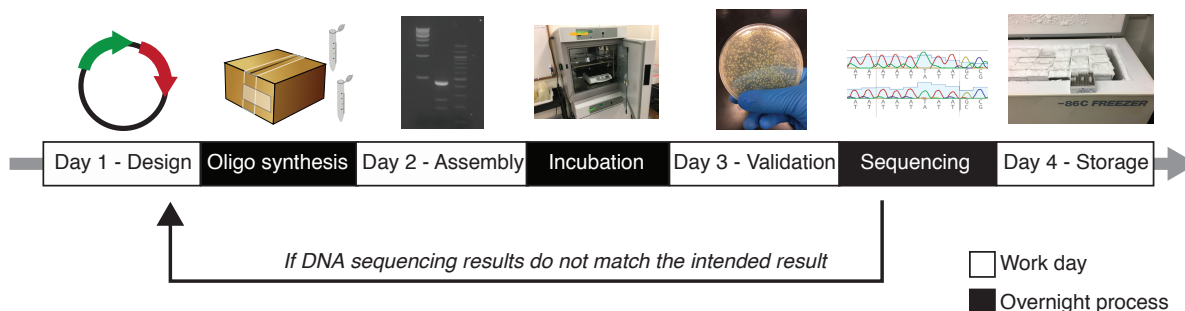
Day 1 - Design
Oligo synthesis
Day 2 - Assembly
Incubation
Day 3 - Validation
Sequencing
Day 4 - Storage

-86C FREEZER

If DNA sequencing results do not match the intended result

Work day
Overnight process